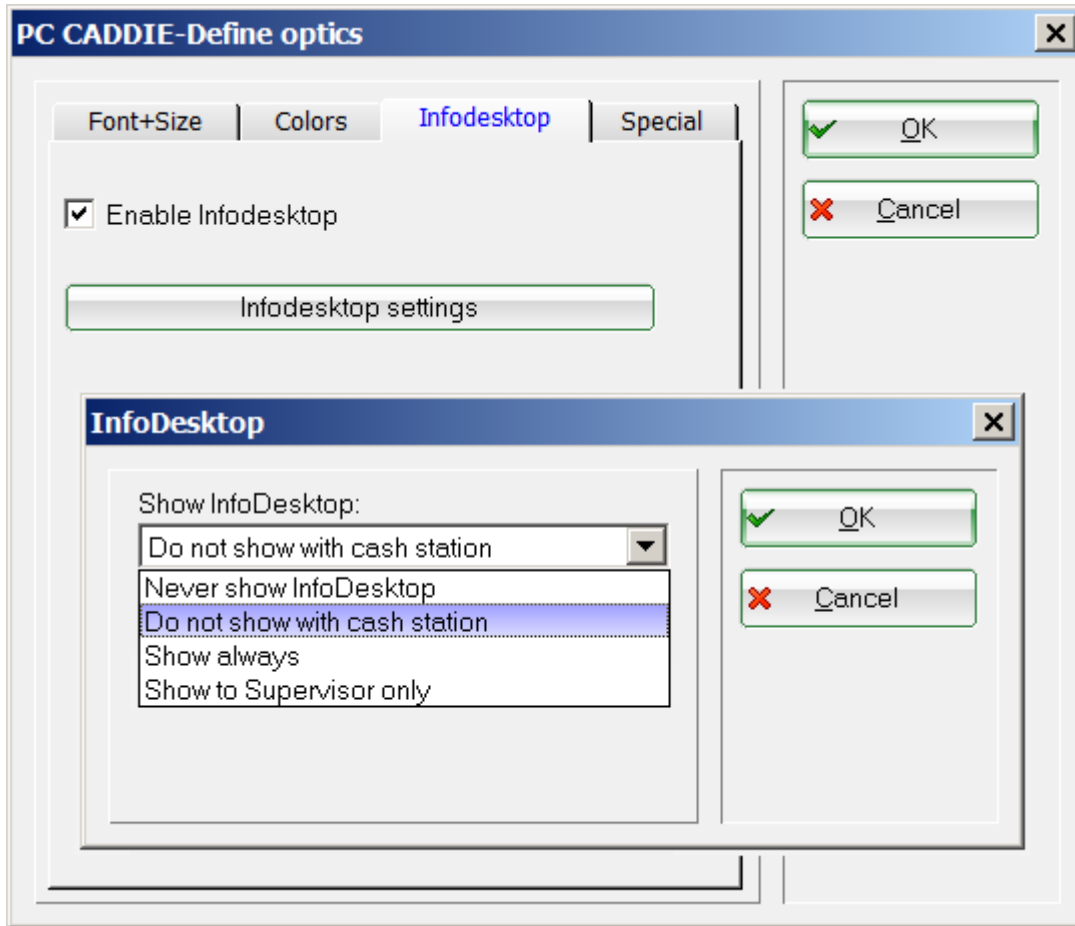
PC CADDIE-Define optics

Font+Size
Colors
Infodesktop
Special

OK
Cancel

Enable Infodesktop

Infodesktop settings

InfoDesktop

Show InfoDesktop:
Do not show with cash station
Never show InfoDesktop
Do not show with cash station
Show always
Show to Supervisor only

OK
Cancel